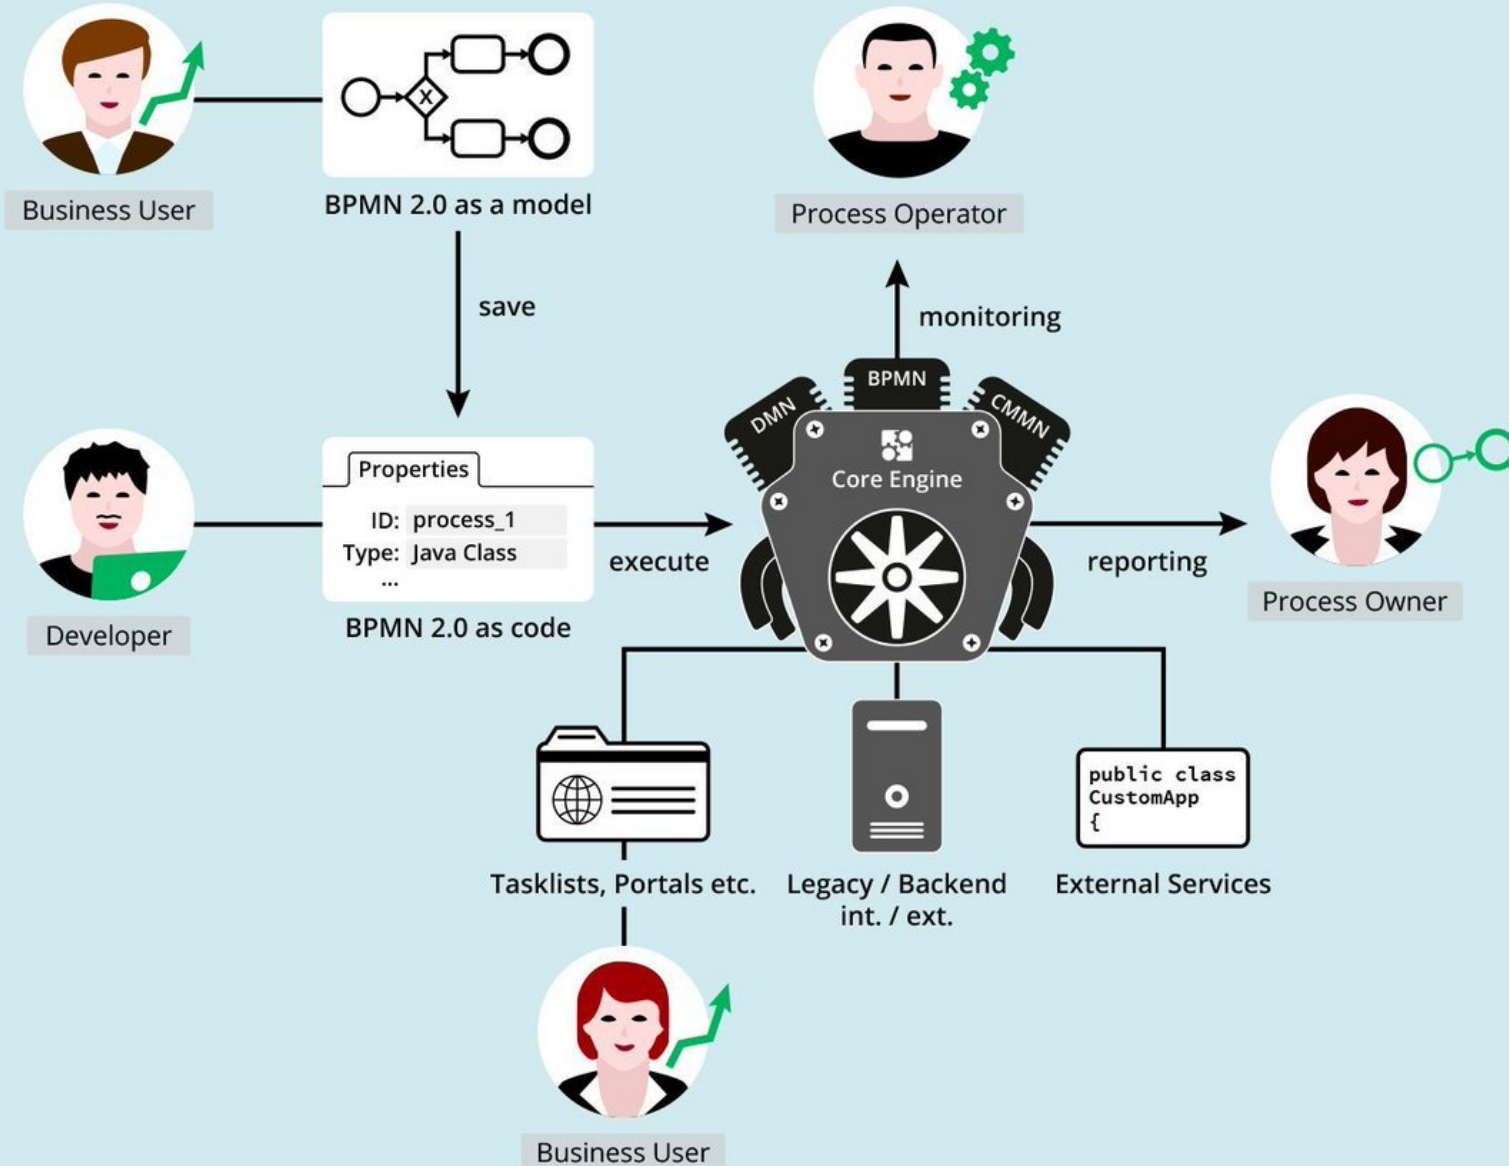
Business User

X

BPMN 2.0 as a model

Process Operator

save

monitoring

BPMN

DMN

CMMN

Core Engine

Developer

Properties

ID: process_1

Type: Java Class

...

BPMN 2.0 as code

execute

reporting

Process Owner

public class CustomApp {

Tasklists, Portals etc.

Legacy / Backend int. / ext.

External Services

Business User